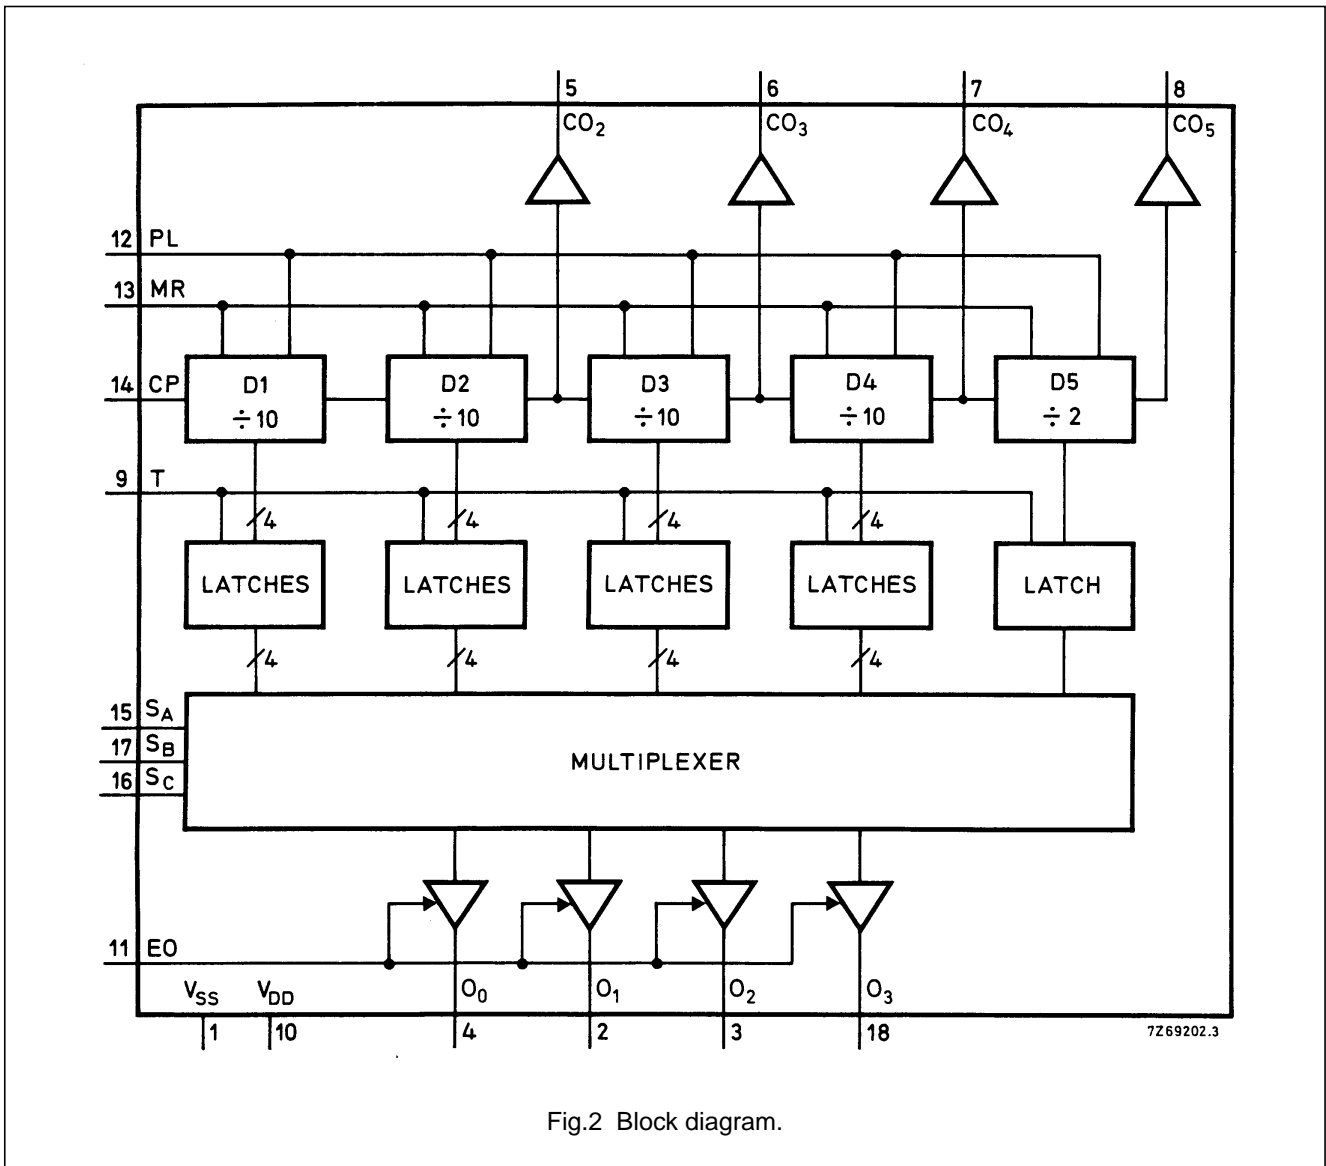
5
$CO_2$

6
$CO_3$

7
$CO_4$

8
$CO_5$

12 PL

13 MR

14 CP

D1
$\div 10$

D2
$\div 10$

D3
$\div 10$

D4
$\div 10$

D5
$\div 2$

9 T

4

4

4

4

LATCHES

LATCHES

LATCHES

LATCHES

LATCH

4

4

4

4

15 $S_A$

17 $S_B$

16 $S_C$

MULTIPLEXER

11 EO

$V_{SS}$

$V_{DD}$

$O_0$

$O_1$

$O_2$

$O_3$

1

10

4

2

3

18

7Z69202.3

Fig.2 Block diagram.